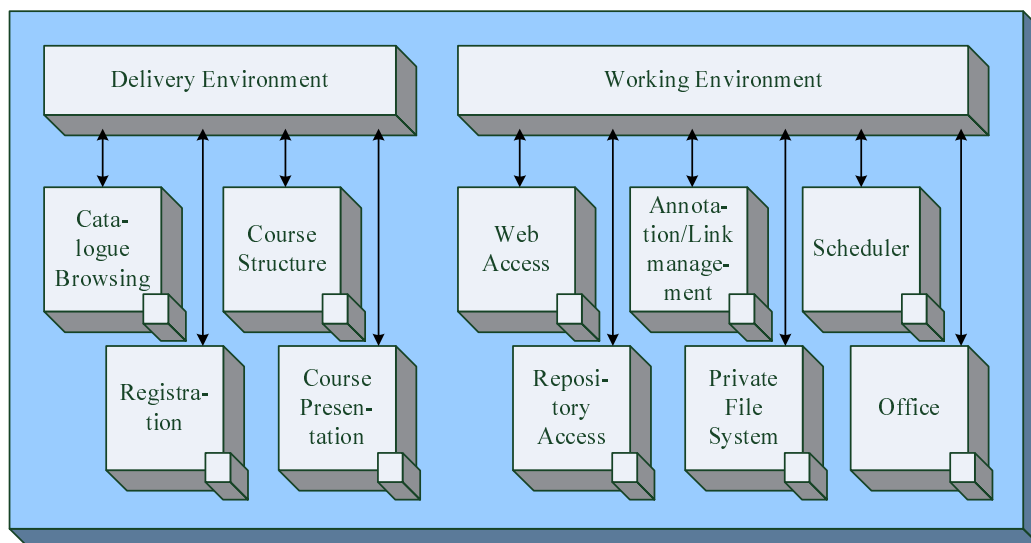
Delivery Environment

Working Environment

Catalogue Browsing

Course Structure

Registration

Course Presentation

Web Access

Annotation/Link management

Scheduler

Repository Access

Private File System

Office